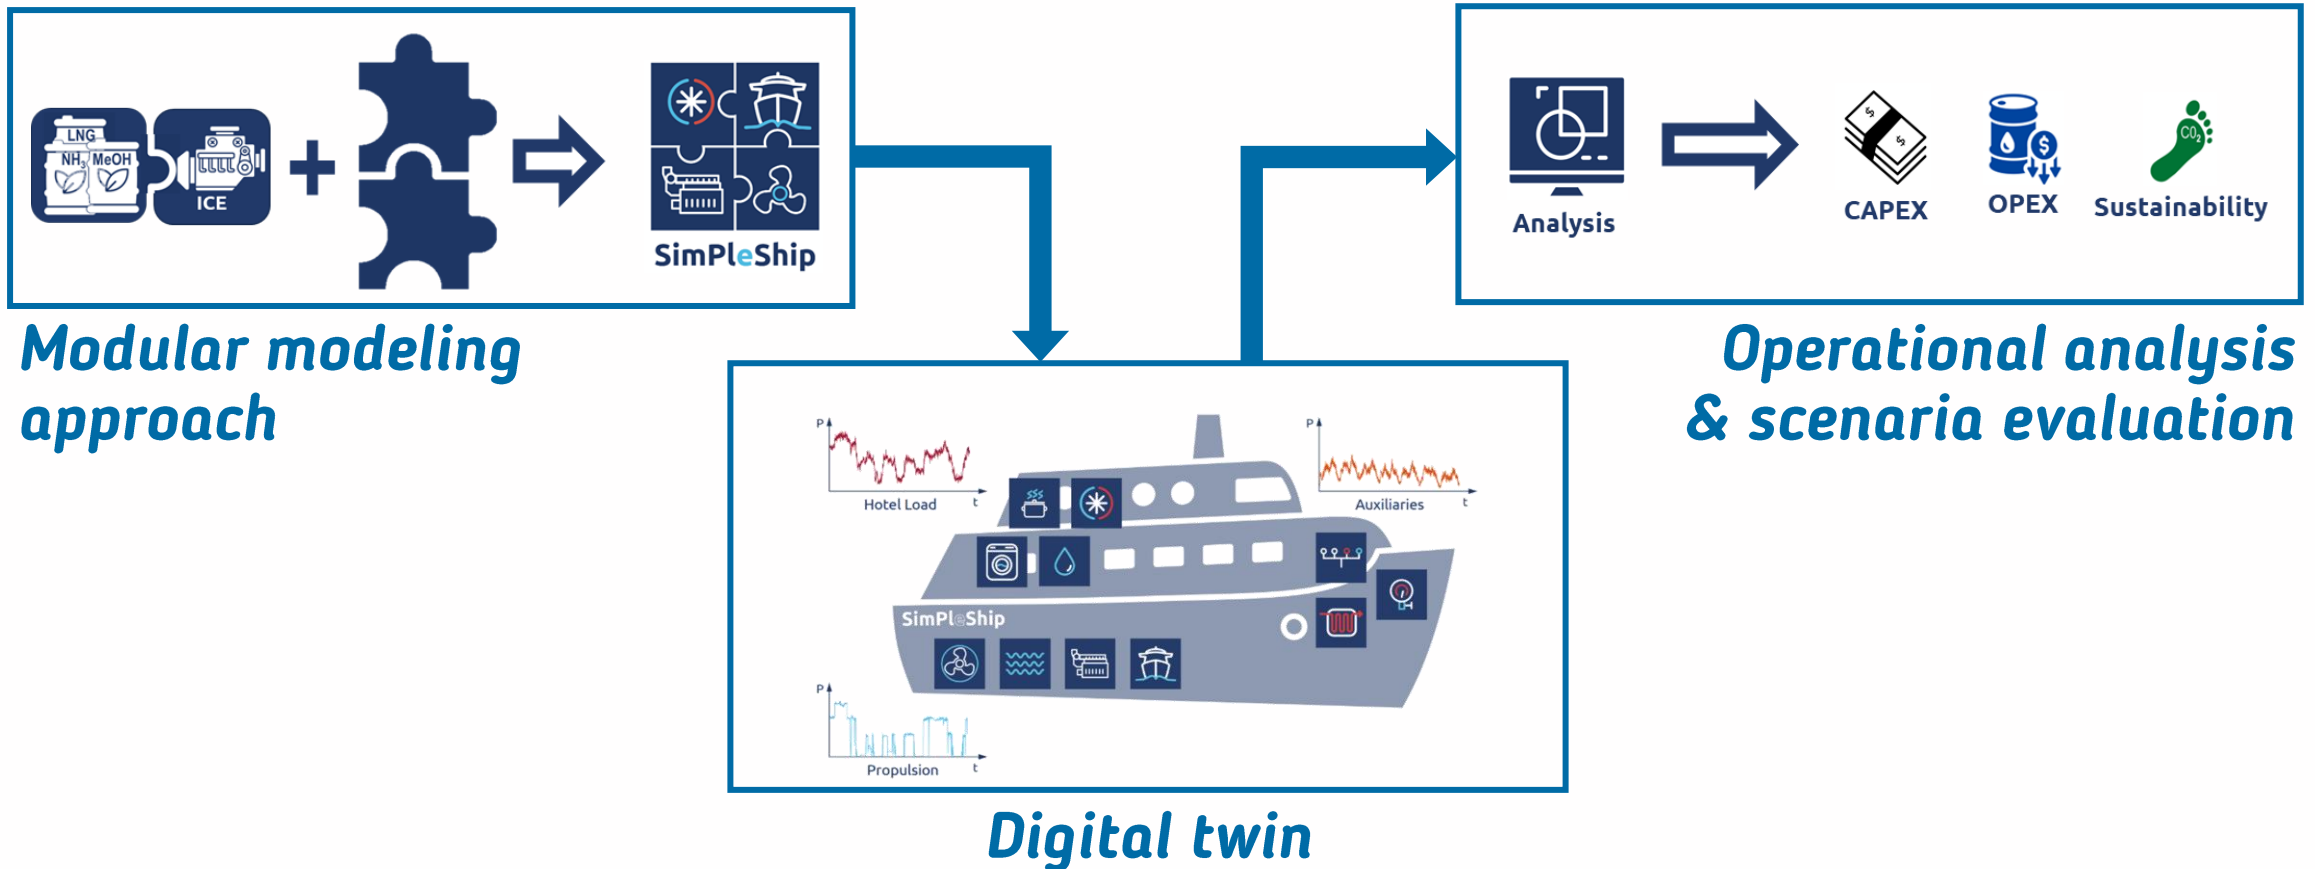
LNG
$NH_3$ MeOH
ICE
SimPleShip

Modular modeling approach

P
Hotel Load
t
P
Auxiliaries
t
SimPleShip
P
Propulsion
t

Digital twin

Analysis
CAPEX
OPEX
$CO_2$
Sustainability

Operational analysis & scenaria evaluation